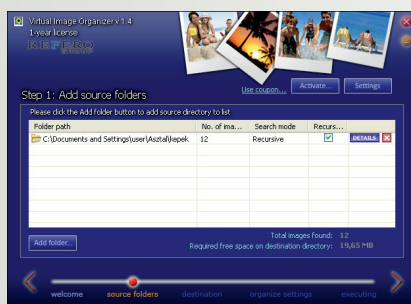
Virtual Image Organizer v 1.4
1-year license
REFERO

Use coupon... Activate... Settings

Step 1: Add source folders

Please click the Add folder button to add source directory to list

| Folder path | No. of ima... | Search mode | Recurs... | |
|---|---|---|---|---|
| C:\Documents and Settings\user\Asztal\kepek | 12 | Recursive | ✓ | DETAILS |

Add folder...

Total images found: 12
Required free space on destination directory: 19,65 MB

welcome source folders destination organize settings executing